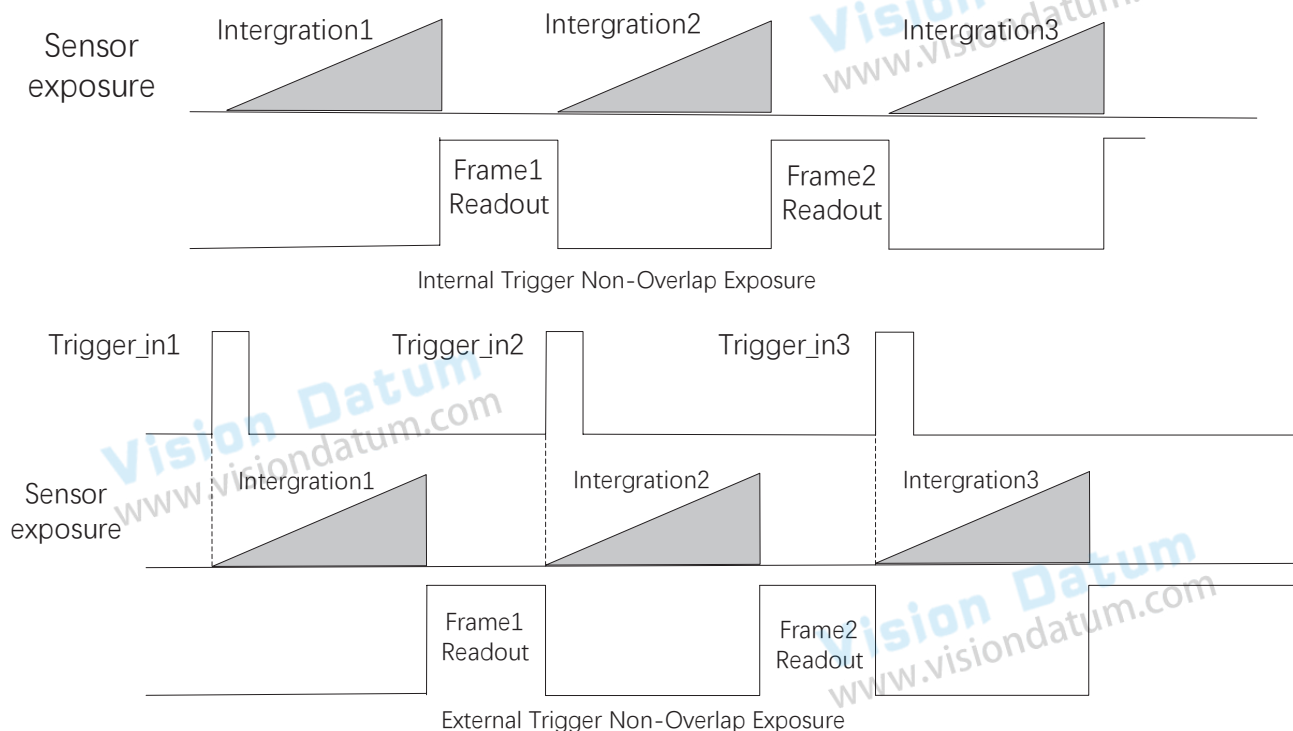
Sensor exposure

Intergration1

Intergration2

Intergration3

Vision
www.visiondatum.

Frame1 Readout

Frame2 Readout

Internal Trigger Non-Overlap Exposure

Trigger_in1

Trigger_in2

Trigger_in3

Vision Datum
www.visiondatum.com

Sensor exposure

Intergration1

Intergration2

Intergration3

Vision Datum
www.visiondatum.com

Frame1 Readout

Frame2 Readout

External Trigger Non-Overlap Exposure